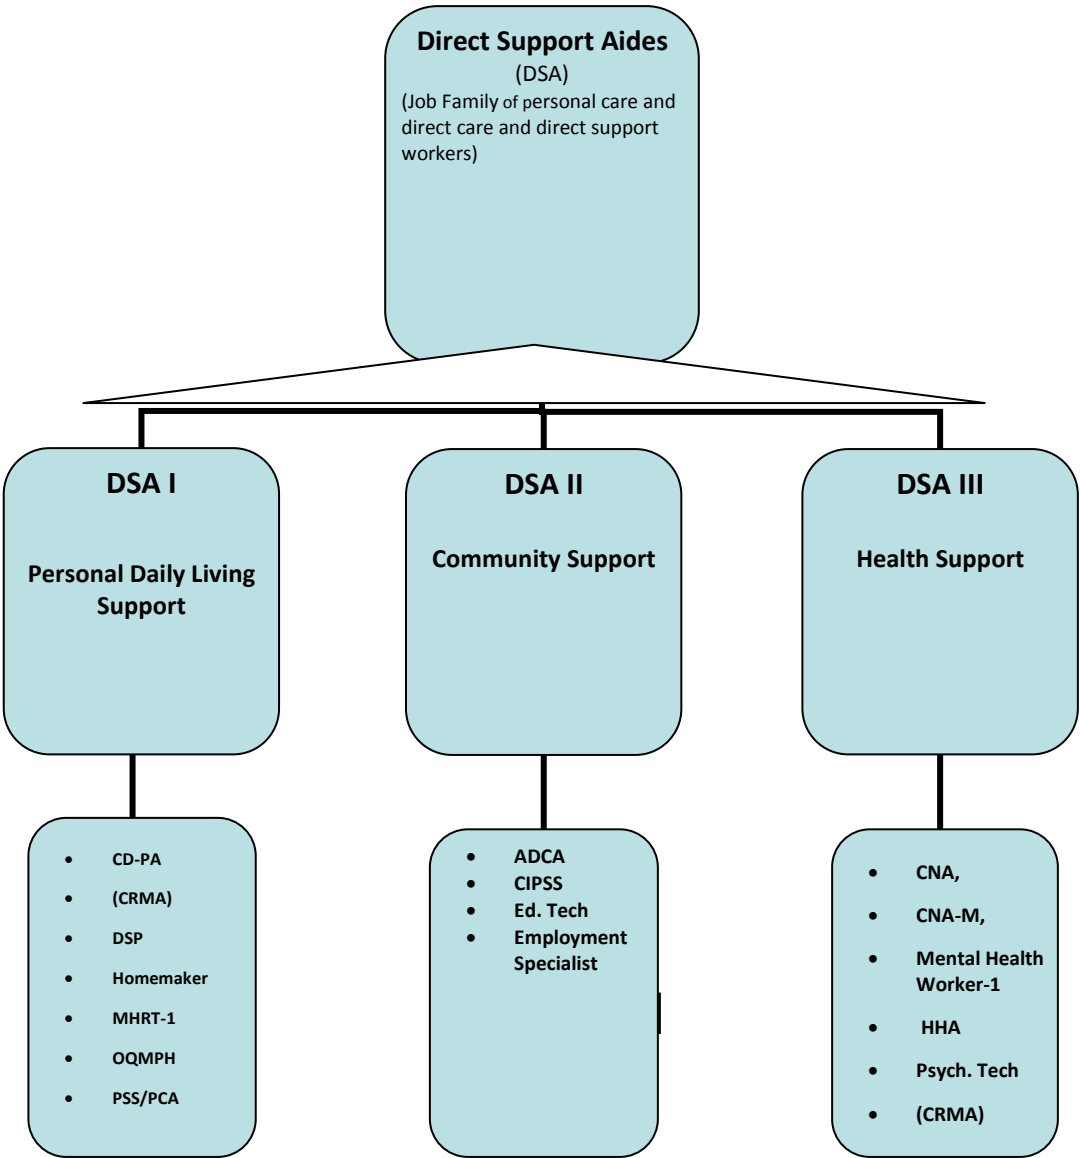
Direct Support Aides
(DSA)
(Job Family of personal care and direct care and direct support workers)

DSA I

Personal Daily Living Support

- CD-PA
- (CRMA)
- DSP
- Homemaker
- MHRT-1
- OQMPH
- PSS/PCA

DSA II

Community Support

- ADCA
- CIPSS
- Ed. Tech
- Employment Specialist

DSA III

Health Support

- CNA,
- CNA-M,
- Mental Health Worker-1
- HHA
- Psych. Tech
- (CRMA)